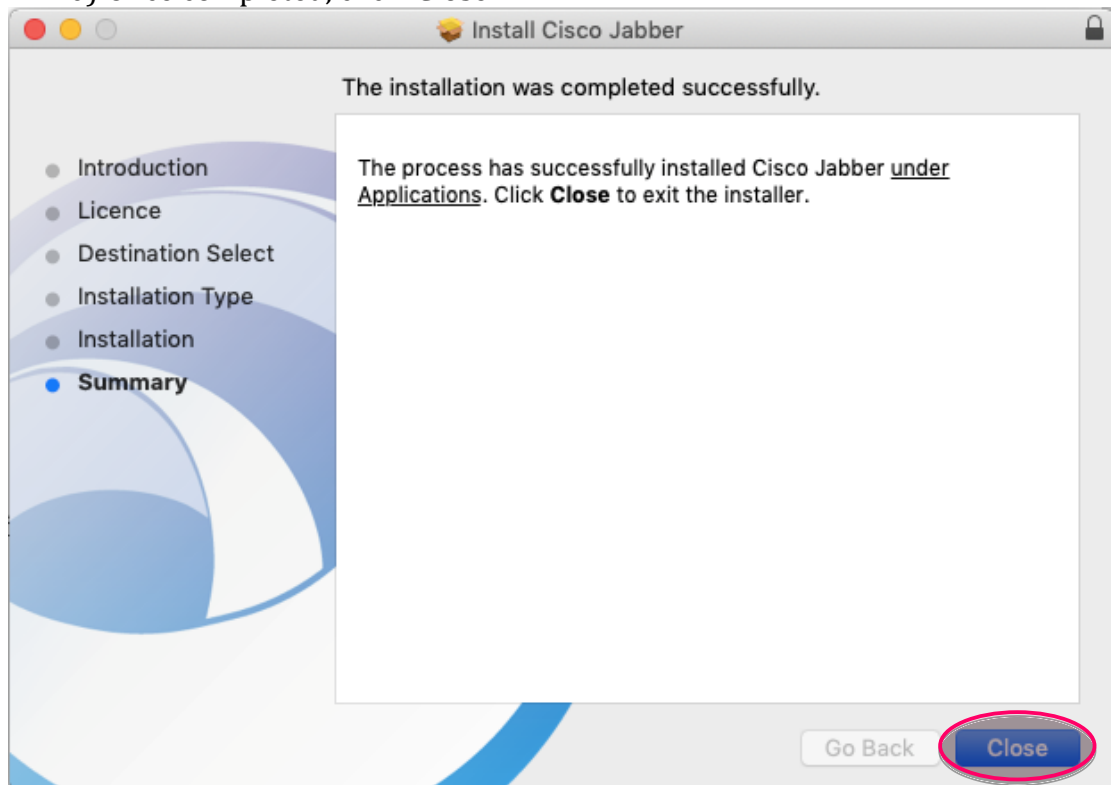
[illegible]

Install Cisco Jabber

The installation was completed successfully.

Introduction
Licence
Destination Select
Installation Type
Installation
Summary

The process has successfully installed Cisco Jabber under Applications. Click **Close** to exit the installer.

Go Back
Close